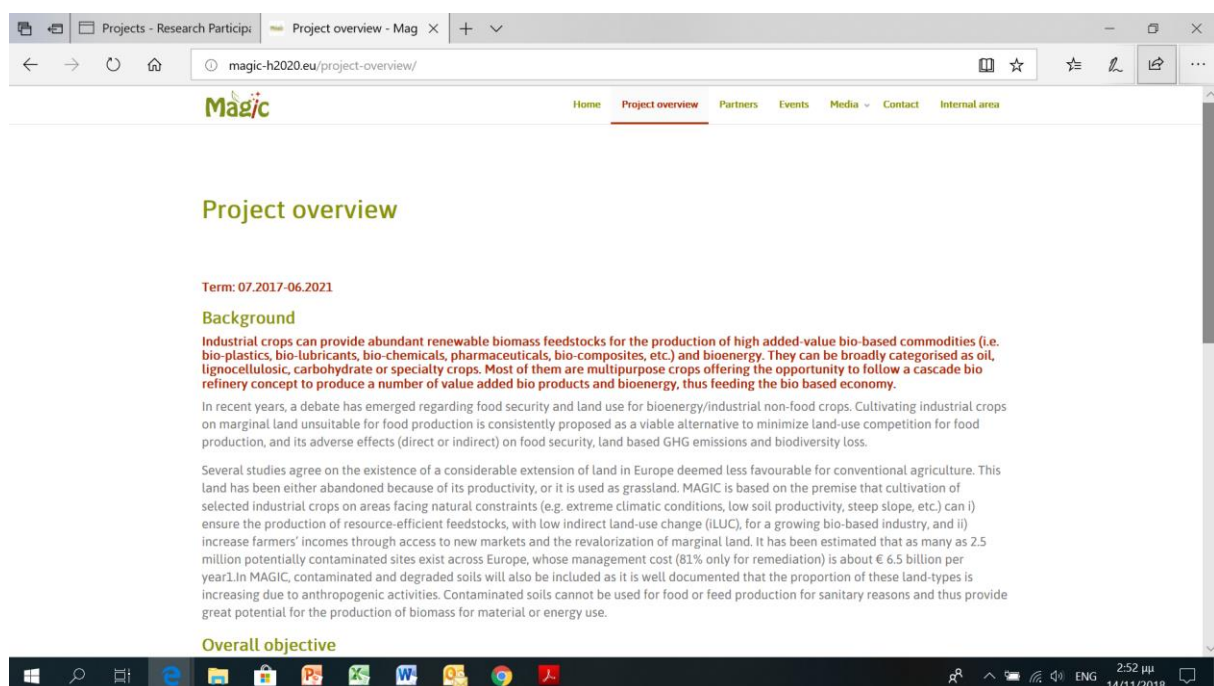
Projects - Research Particip
Project overview - Mag

magic-h2020.eu/project-overview/

Magic

Home Project overview Partners Events Media Contact Internal area

Project overview

Term: 07.2017-06.2021

Background

Industrial crops can provide abundant renewable biomass feedstocks for the production of high added-value bio-based commodities (i.e. bio-plastics, bio-lubricants, bio-chemicals, pharmaceuticals, bio-composites, etc.) and bioenergy. They can be broadly categorised as oil, lignocellulosic, carbohydrate or specialty crops. Most of them are multipurpose crops offering the opportunity to follow a cascade bio refinery concept to produce a number of value added bio products and bioenergy, thus feeding the bio based economy.

In recent years, a debate has emerged regarding food security and land use for bioenergy/industrial non-food crops. Cultivating industrial crops on marginal land unsuitable for food production is consistently proposed as a viable alternative to minimize land-use competition for food production, and its adverse effects (direct or indirect) on food security, land based GHG emissions and biodiversity loss.

Several studies agree on the existence of a considerable extension of land in Europe deemed less favourable for conventional agriculture. This land has been either abandoned because of its productivity, or it is used as grassland. MAGIC is based on the premise that cultivation of selected industrial crops on areas facing natural constraints (e.g. extreme climatic conditions, low soil productivity, steep slope, etc.) can i) ensure the production of resource-efficient feedstocks, with low indirect land-use change (iLUC), for a growing bio-based industry, and ii) increase farmers' incomes through access to new markets and the revalorization of marginal land. It has been estimated that as many as 2.5 million potentially contaminated sites exist across Europe, whose management cost (81% only for remediation) is about € 6.5 billion per year1.In MAGIC, contaminated and degraded soils will also be included as it is well documented that the proportion of these land-types is increasing due to anthropogenic activities. Contaminated soils cannot be used for food or feed production for sanitary reasons and thus provide great potential for the production of biomass for material or energy use.

Overall objective

ENG 2:52 μμ 14/11/2018